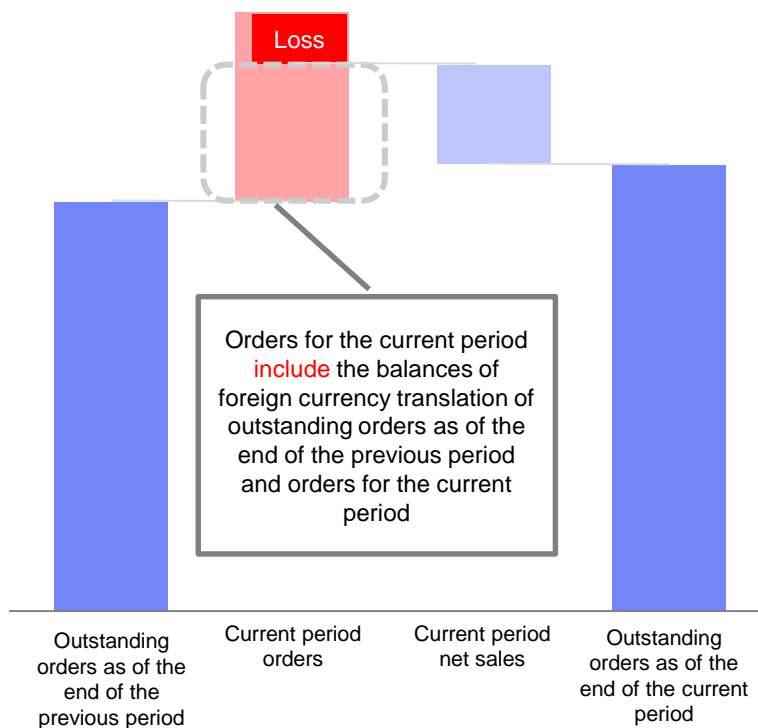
Loss

Orders for the current period include the balances of foreign currency translation of outstanding orders as of the end of the previous period and orders for the current period

Outstanding orders as of the end of the previous period

Current period orders

Current period net sales

Outstanding orders as of the end of the current period